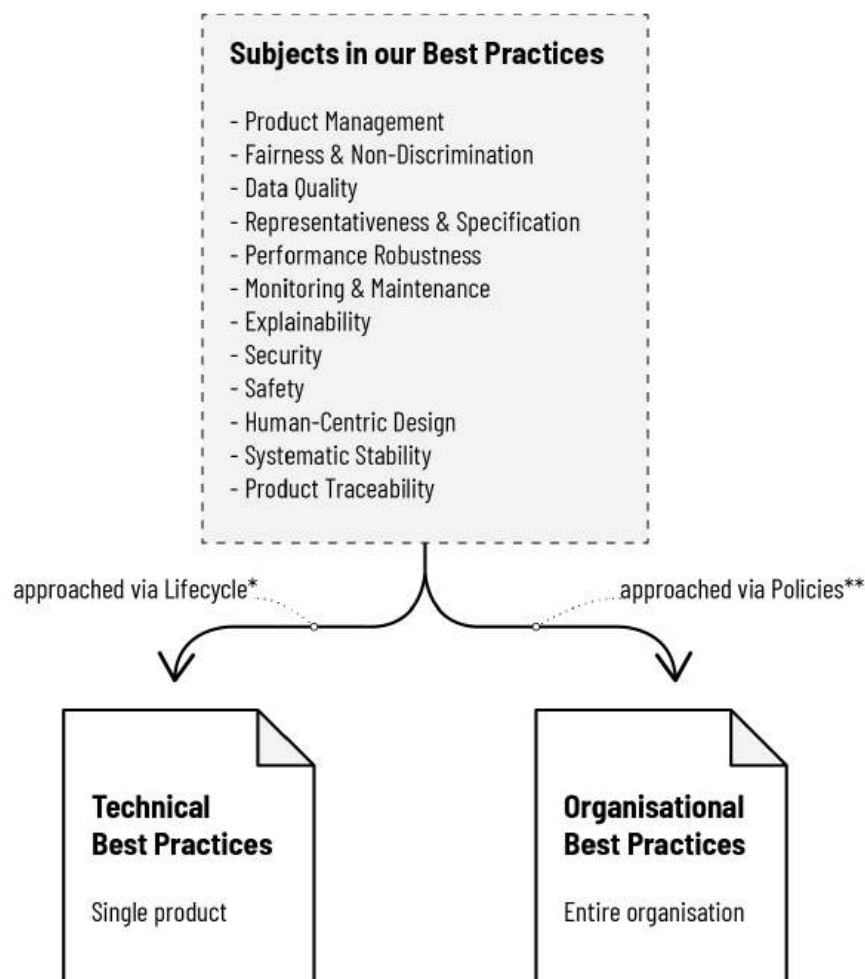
Subjects in our Best Practices

- Product Management
- Fairness & Non-Discrimination
- Data Quality
- Representativeness & Specification
- Performance Robustness
- Monitoring & Maintenance
- Explainability
- Security
- Safety
- Human-Centric Design
- Systematic Stability
- Product Traceability

approached via Lifecycle*

approached via Policies**

Technical Best Practices

Single product

Organisational Best Practices

Entire organisation